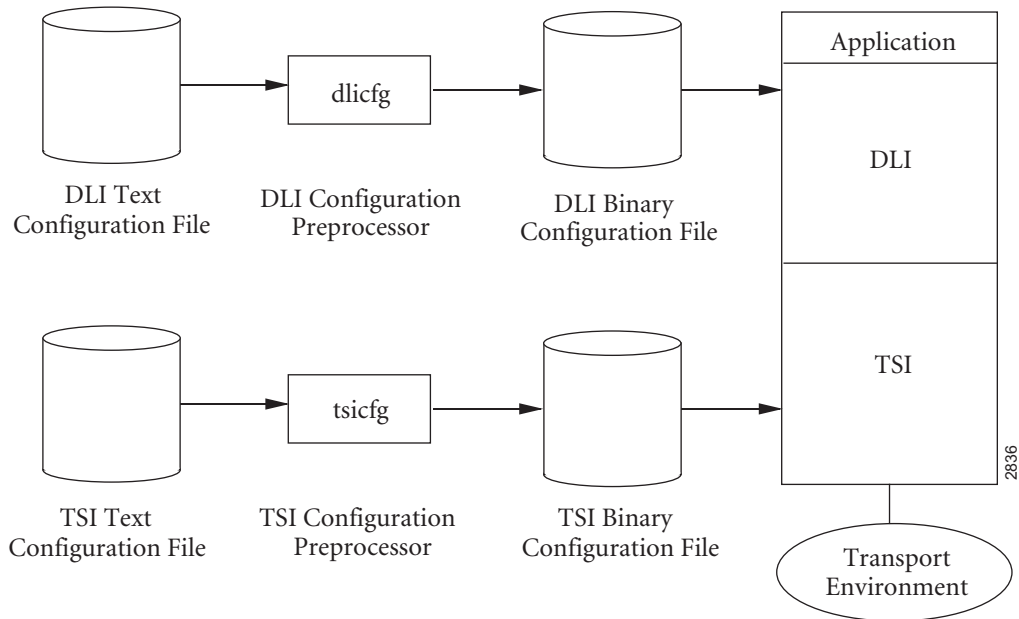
dlicfg

Application

DLI

DLI Text Configuration File

DLI Configuration Preprocessor

DLI Binary Configuration File

TSI

tsicfg

2836

TSI Text Configuration File

TSI Configuration Preprocessor

TSI Binary Configuration File

Transport Environment